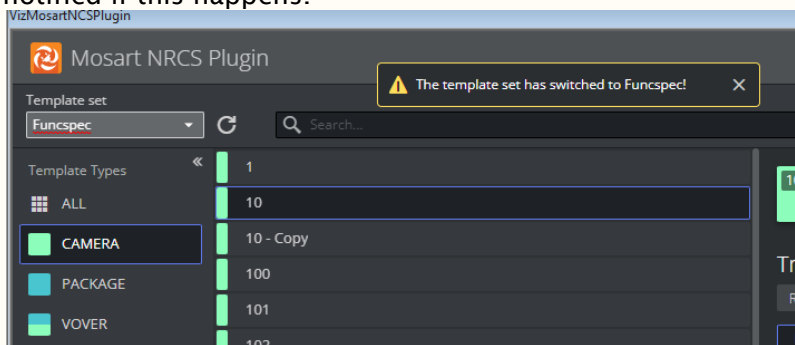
notified if this happens:

VizMosartNCSPlugin

Mosart NRCS Plugin

The template set has switched to Funcspec!

Template set
Funcspec

Search...

Template Types
ALL
CAMERA
PACKAGE
VOVER

1
10
10 - Copy
100
101
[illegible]

1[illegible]

Tr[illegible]
R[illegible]